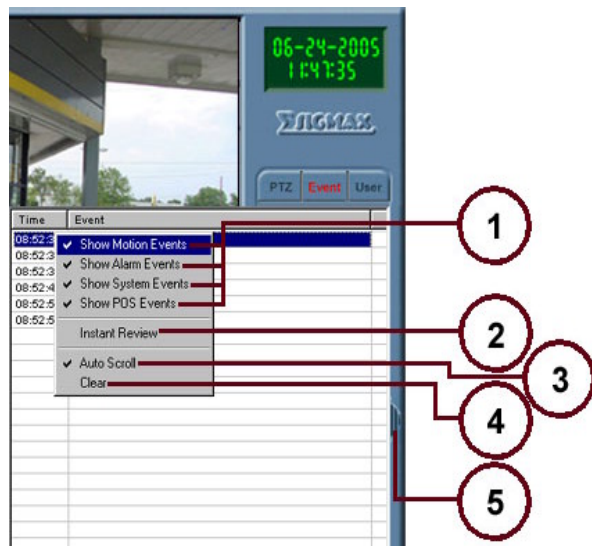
06-24-2005
11:47:35

ΣIGMAX

PTZ Event User

| Time | Event |
|---|---|
| 08:52:3 | |
| 08:52:3 | |
| 08:52:3 | |
| 08:52:4 | |
| 08:52:5 | |
| 08:52:5 | |

✔ Show Motion Events
✔ Show Alarm Events
✔ Show System Events
✔ Show POS Events
Instant Review
✔ Auto Scroll
Clear

1
2
3
4
5